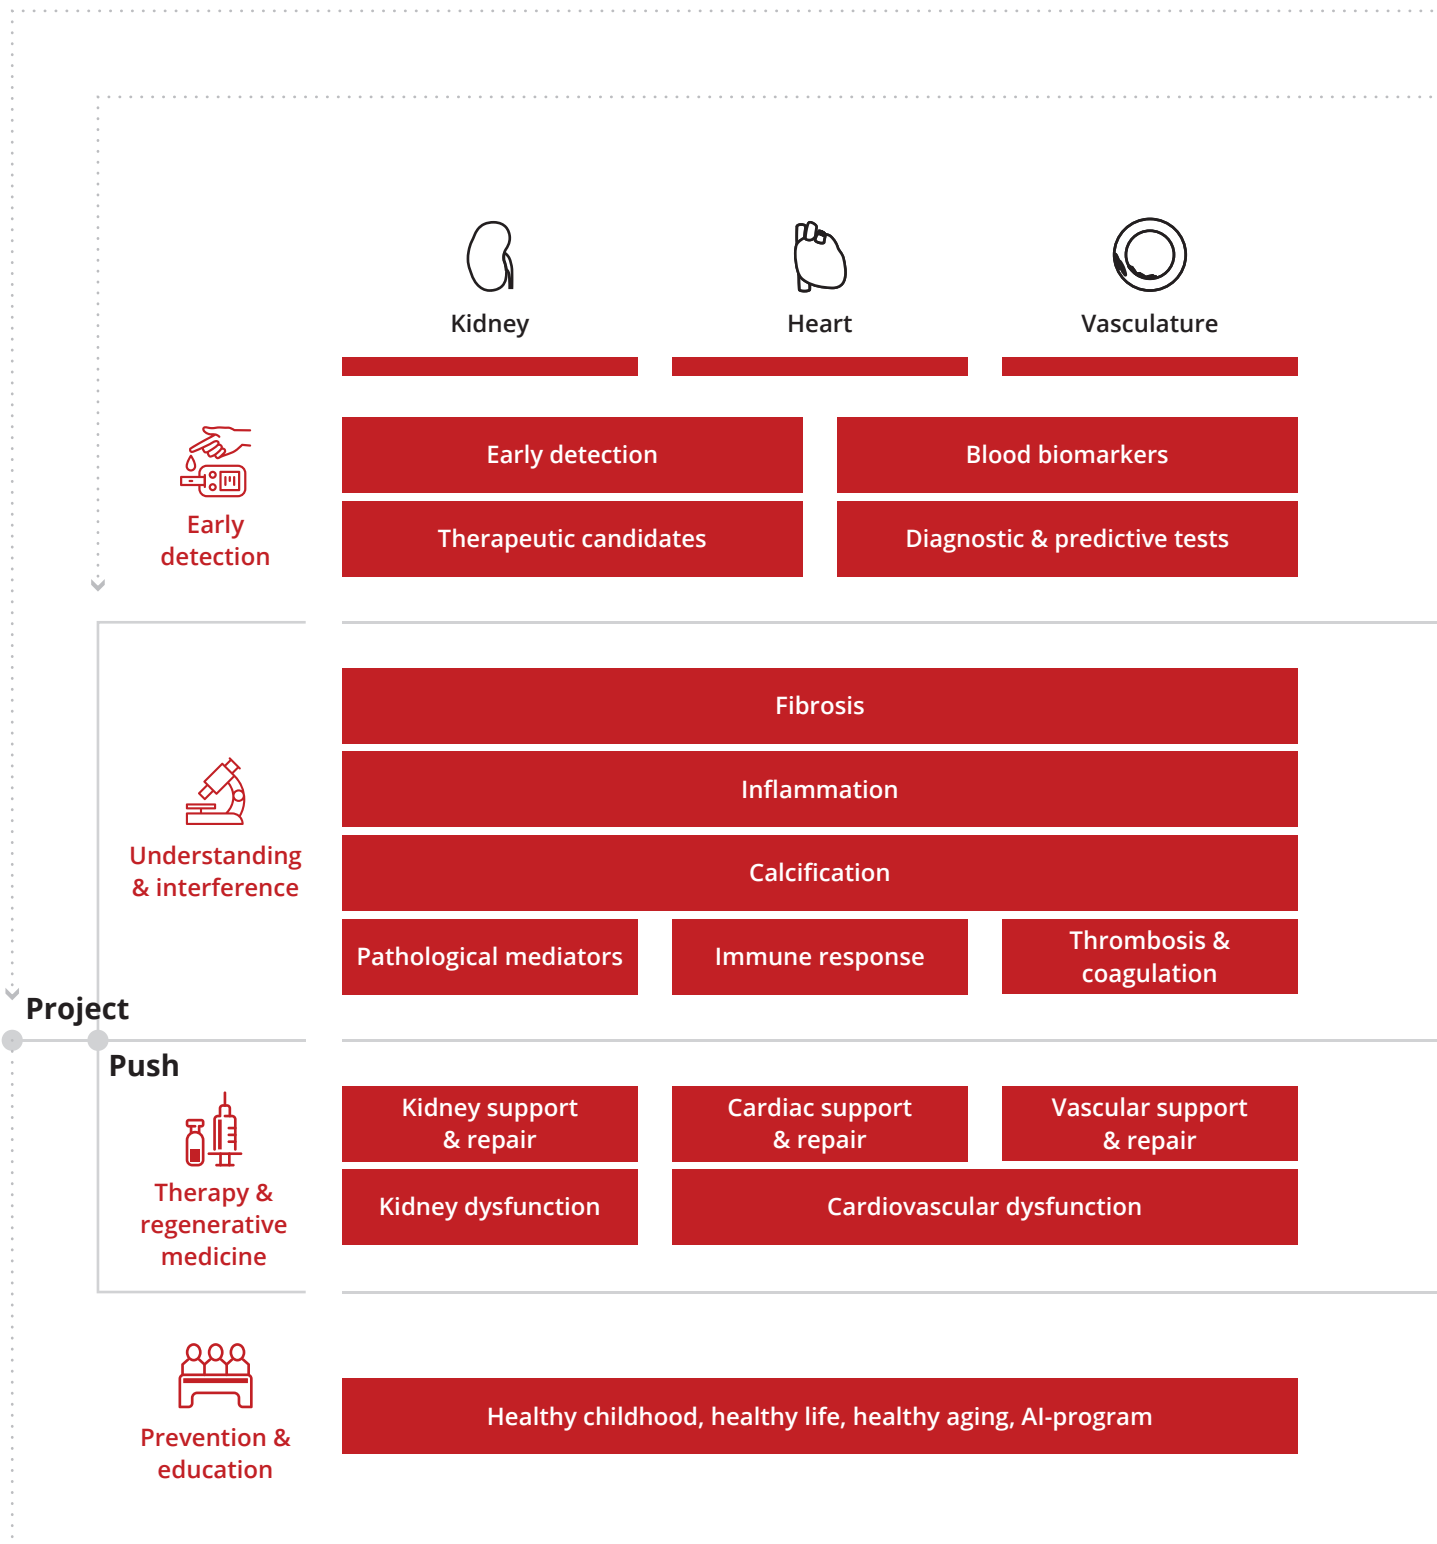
Kidney

Heart

Vasculature

Early detection

Early detection

Blood biomarkers

Therapeutic candidates

Diagnostic & predictive tests

Understanding & interference

Fibrosis

Inflammation

Calcification

Pathological mediators

Immune response

Thrombosis & coagulation

Project

Push

Therapy & regenerative medicine

Kidney support & repair

Cardiac support & repair

Vascular support & repair

Kidney dysfunction

Cardiovascular dysfunction

Prevention & education

Healthy childhood, healthy life, healthy aging, AI-program